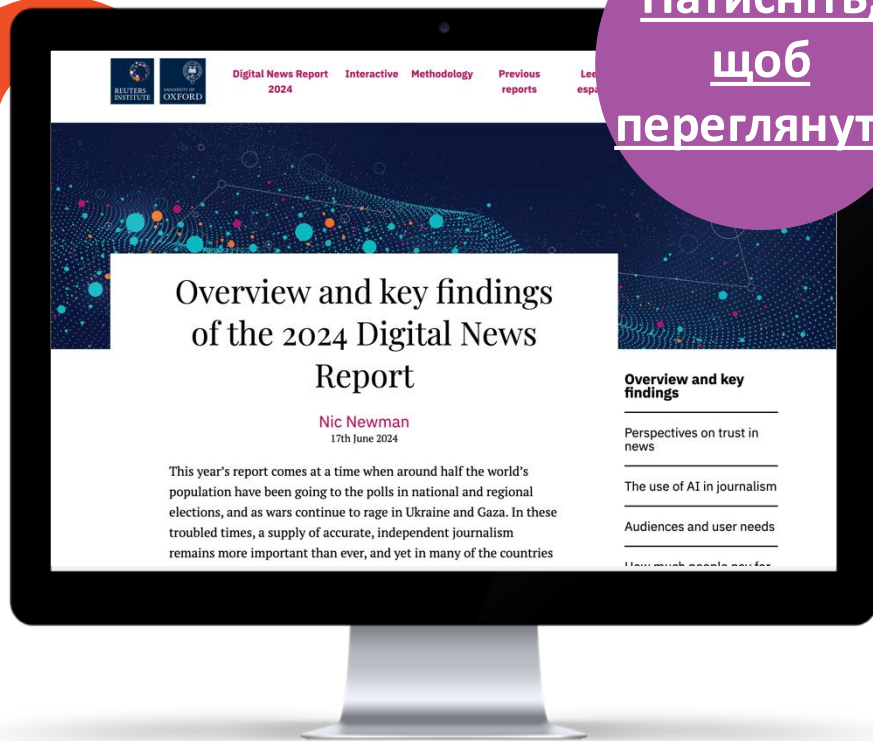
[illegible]

щоб

переглянут

REUTERS INSTITUTE

UNIVERSITY OF OXFORD

Digital News Report 2024

Interactive

Methodology

Previous reports

Lee espa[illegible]

Overview and key findings of the 2024 Digital News Report

Nic Newman

17th June 2024

This year's report comes at a time when around half the world's population have been going to the polls in national and regional elections, and as wars continue to rage in Ukraine and Gaza. In these troubled times, a supply of accurate, independent journalism remains more important than ever, and yet in many of the countries

Overview and key findings

Perspectives on trust in news

The use of AI in journalism

Audiences and user needs

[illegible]